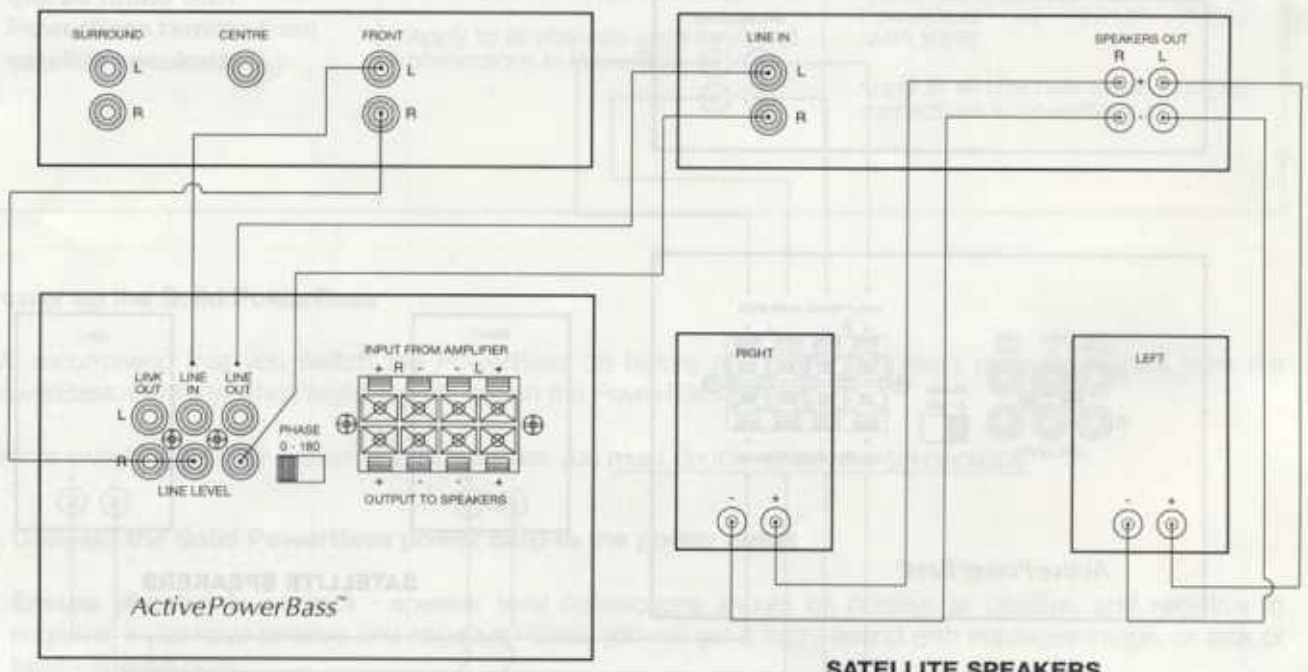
SURROUND
L
R
CENTRE
FRONT
L
R
LINE IN
L
R
SPEAKERS OUT
R L
+
-
LINK OUT
LINE IN
LINE OUT
L
R
LINE LEVEL
PHASE
0 - 180
INPUT FROM AMPLIFIER
+ R - - L +
OUTPUT TO SPEAKERS
ActivePowerBass™
RIGHT
- +
LEFT
- +
SATELLITE SPEAKERS